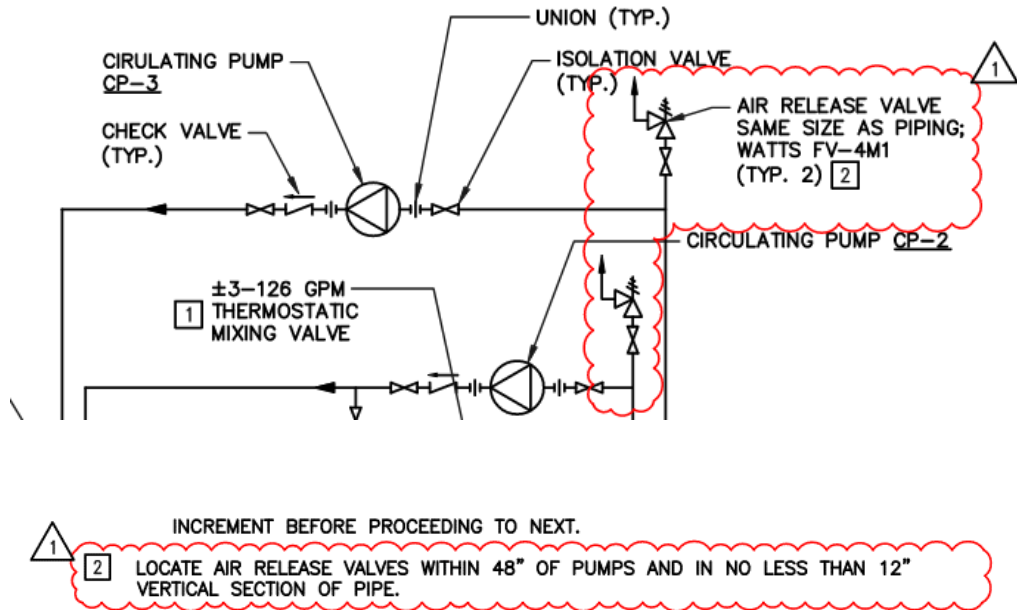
UNION (TYP.)

CIRULATING PUMP
CP-3

ISOLATION VALVE
(TYP.)

1

AIR RELEASE VALVE
SAME SIZE AS PIPING;
WATTS FV-4M1
(TYP. 2) 2

CHECK VALVE
(TYP.)

CIRCULATING PUMP CP-2

±3-126 GPM
1 THERMOSTATIC
MIXING VALVE

INCREMENT BEFORE PROCEEDING TO NEXT.

1

2 LOCATE AIR RELEASE VALVES WITHIN 48" OF PUMPS AND IN NO LESS THAN 12" VERTICAL SECTION OF PIPE.